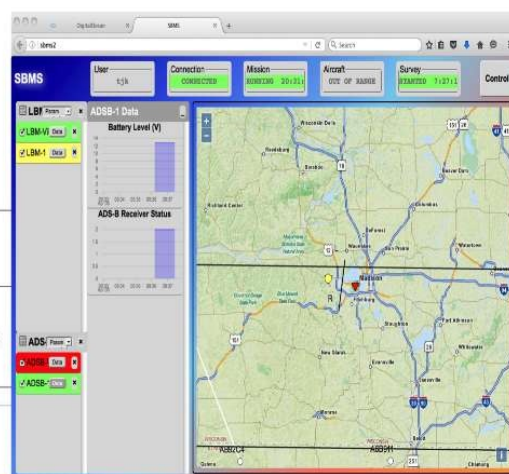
DigitalEnvoi

SBMS

sbms2

Search

SBMS

User
tjk

Connection
CONNECTED

Mission
RUNNING 20:21

Aircraft
OUT OF RANGE

Survey
STARTED 7:27:1

Control

LBM

LBM-V Data

LBM-1 Data

ADSB-1 Data

Battery Level (V)

ADS-B Receiver Status

ADS

ADSB- Data

ADSB- Data

Wisconsin Dells

Reedsburg

Baraboo

Portage

Beaver Dam

Richland Center

Columbus

Waunakee

Sun Prairie

Watertown

Madison

Fitchburg

Stoughton

Fort Atkinson

New Glarus

Evansville

Whitewater

Janesville

Monroe

Beloit

AB62C4

ABB311